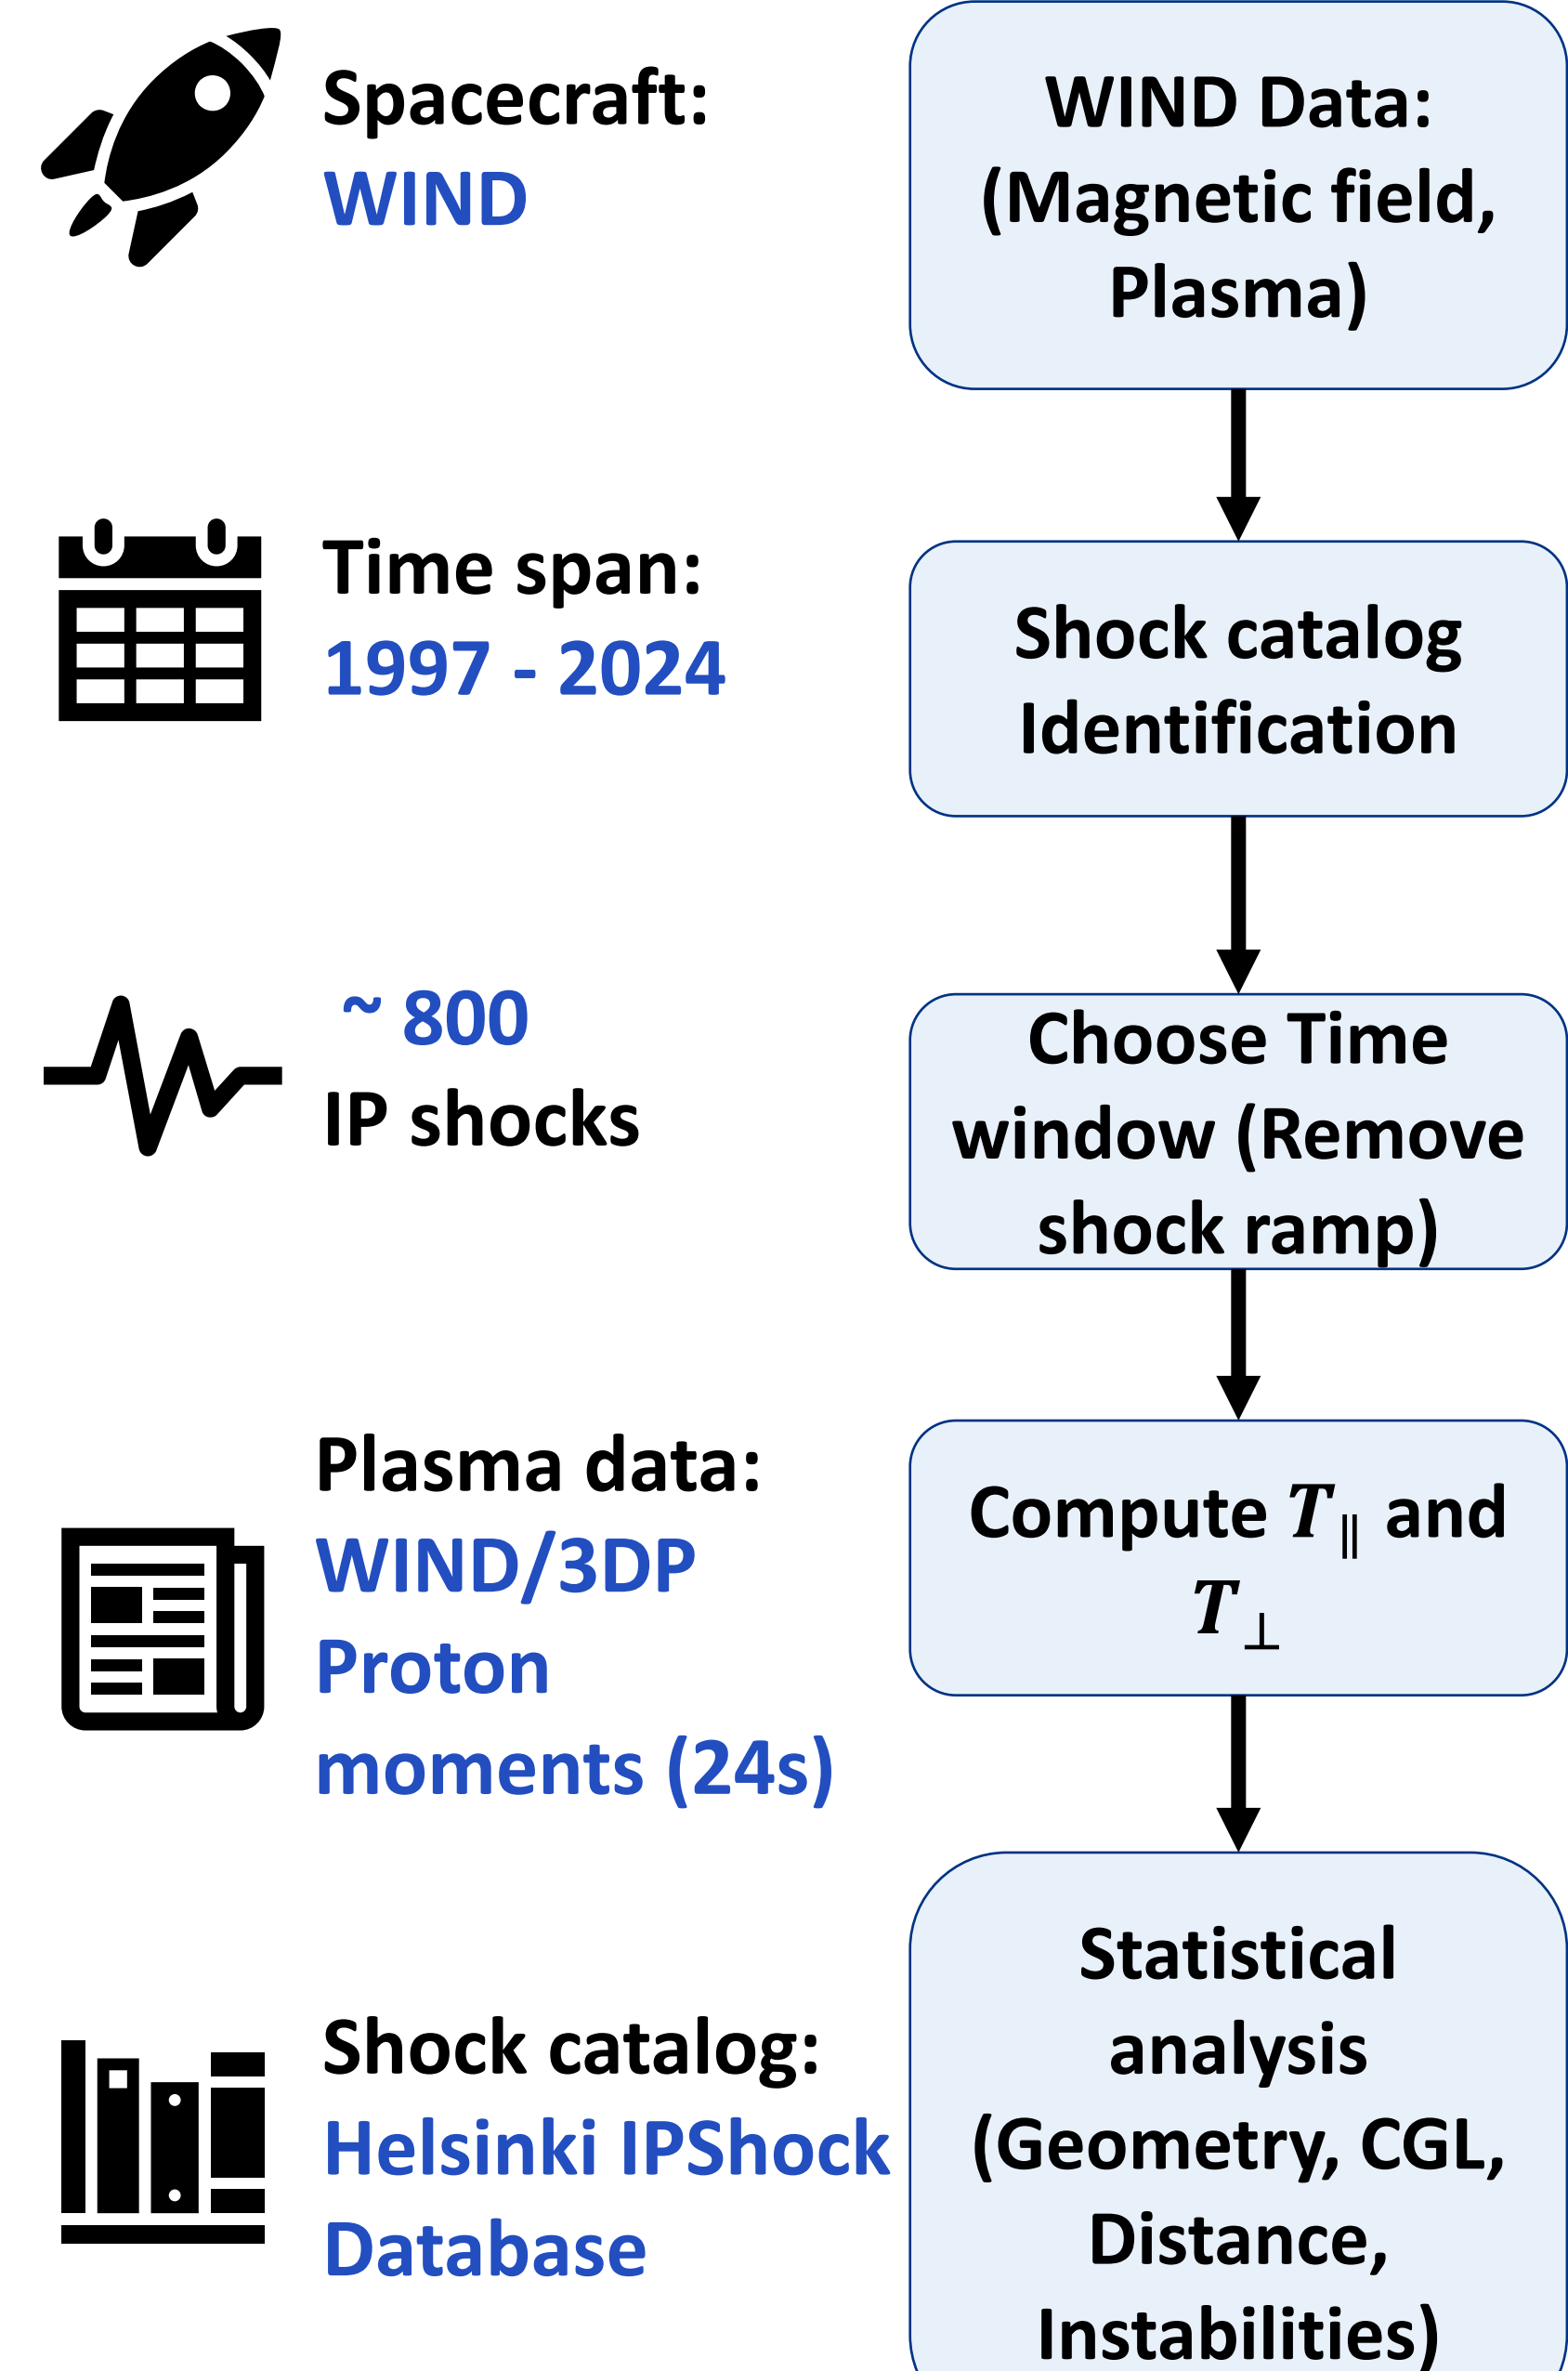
Spacecraft:
WIND

Time span:
1997 - 2024

~ 800
IP shocks

Plasma data:
WIND/3DP Proton moments (24s)

Shock catalog:
Helsinki IPShock Database

WIND Data: (Magnetic field, Plasma)

Shock catalog Identification

Choose Time window (Remove shock ramp)

Compute $T_{\parallel}$ and $T_{\perp}$

Statistical analysis (Geometry, CGL, Distance, Instabilities)